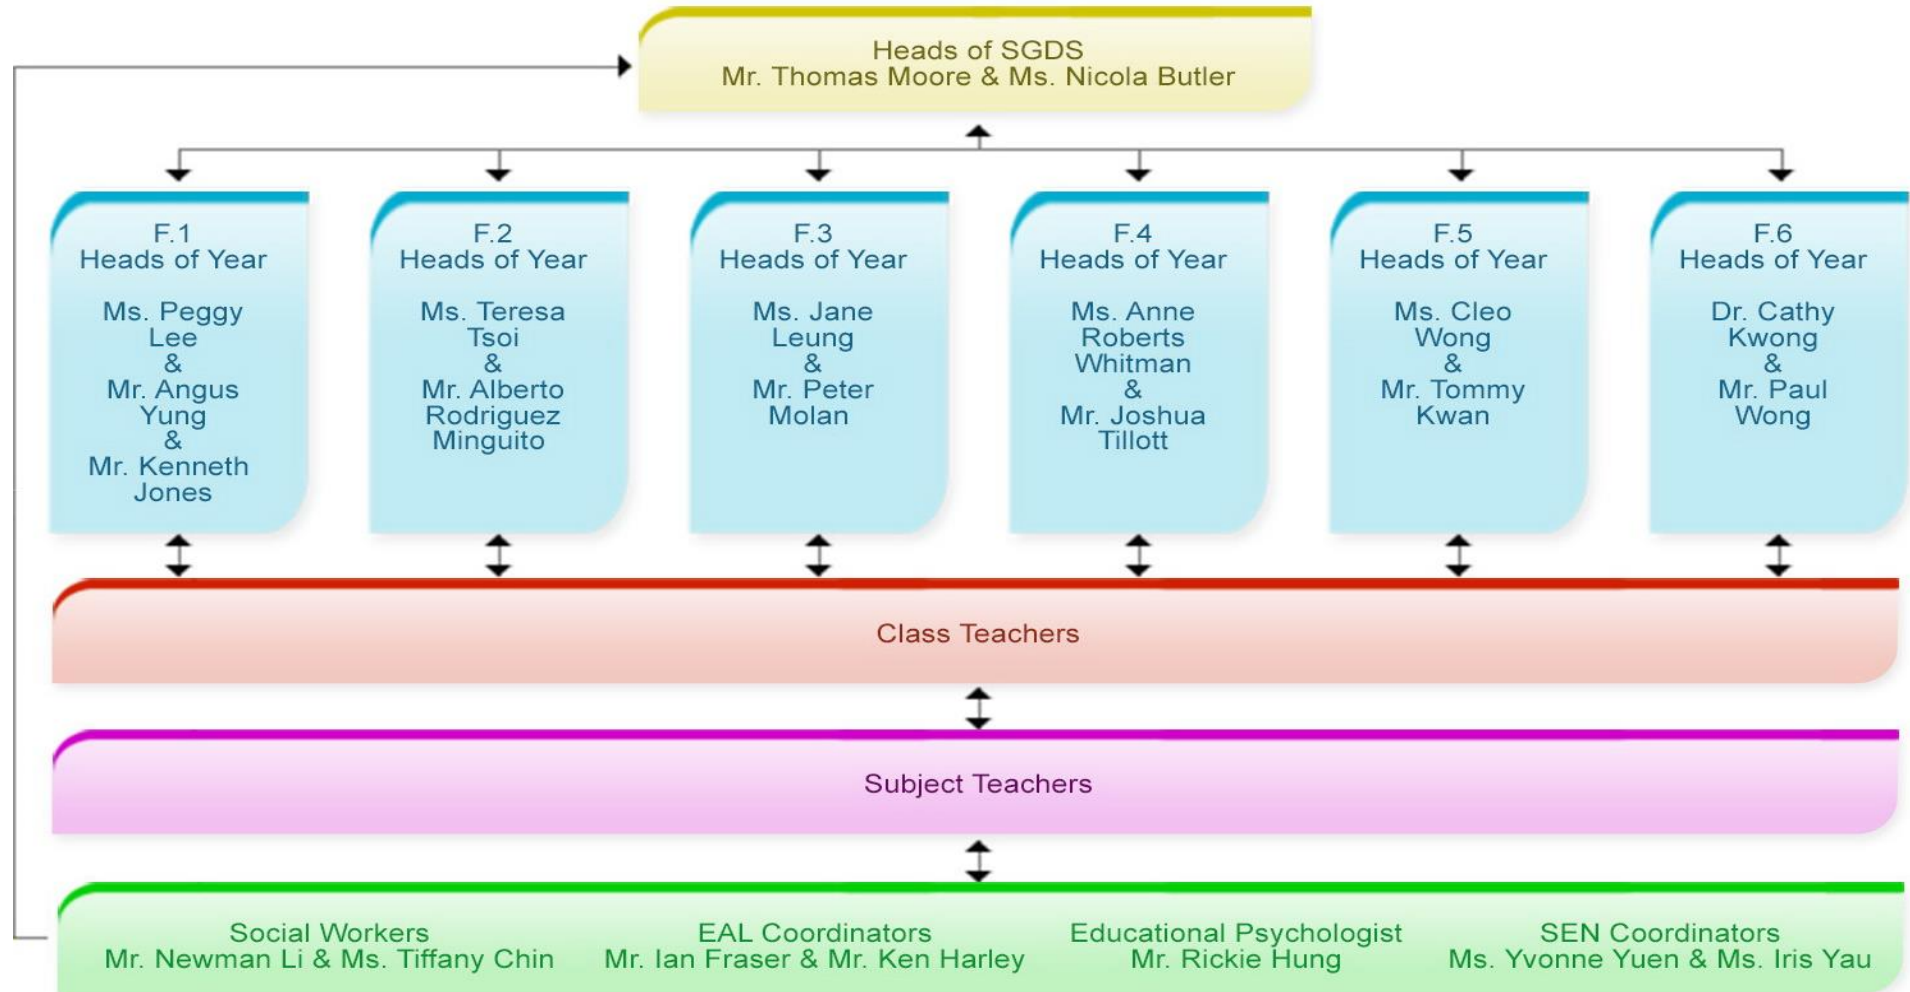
Heads of SGDS
Mr. Thomas Moore & Ms. Nicola Butler

F.1
Heads of Year

Ms. Peggy Lee
&
Mr. Angus Yung
&
Mr. Kenneth Jones

F.2
Heads of Year

Ms. Teresa Tsoi
&
Mr. Alberto Rodriguez Minguito

F.3
Heads of Year

Ms. Jane Leung
&
Mr. Peter Molan

F.4
Heads of Year

Ms. Anne Roberts Whitman
&
Mr. Joshua Tillott

F.5
Heads of Year

Ms. Cleo Wong
&
Mr. Tommy Kwan

F.6
Heads of Year

Dr. Cathy Kwong
&
Mr. Paul Wong

Class Teachers

Subject Teachers

Social Workers
Mr. Newman Li & Ms. Tiffany Chin

EAL Coordinators
Mr. Ian Fraser & Mr. Ken Harley

Educational Psychologist
Mr. Rickie Hung

SEN Coordinators
Ms. Yvonne Yuen & Ms. Iris Yau